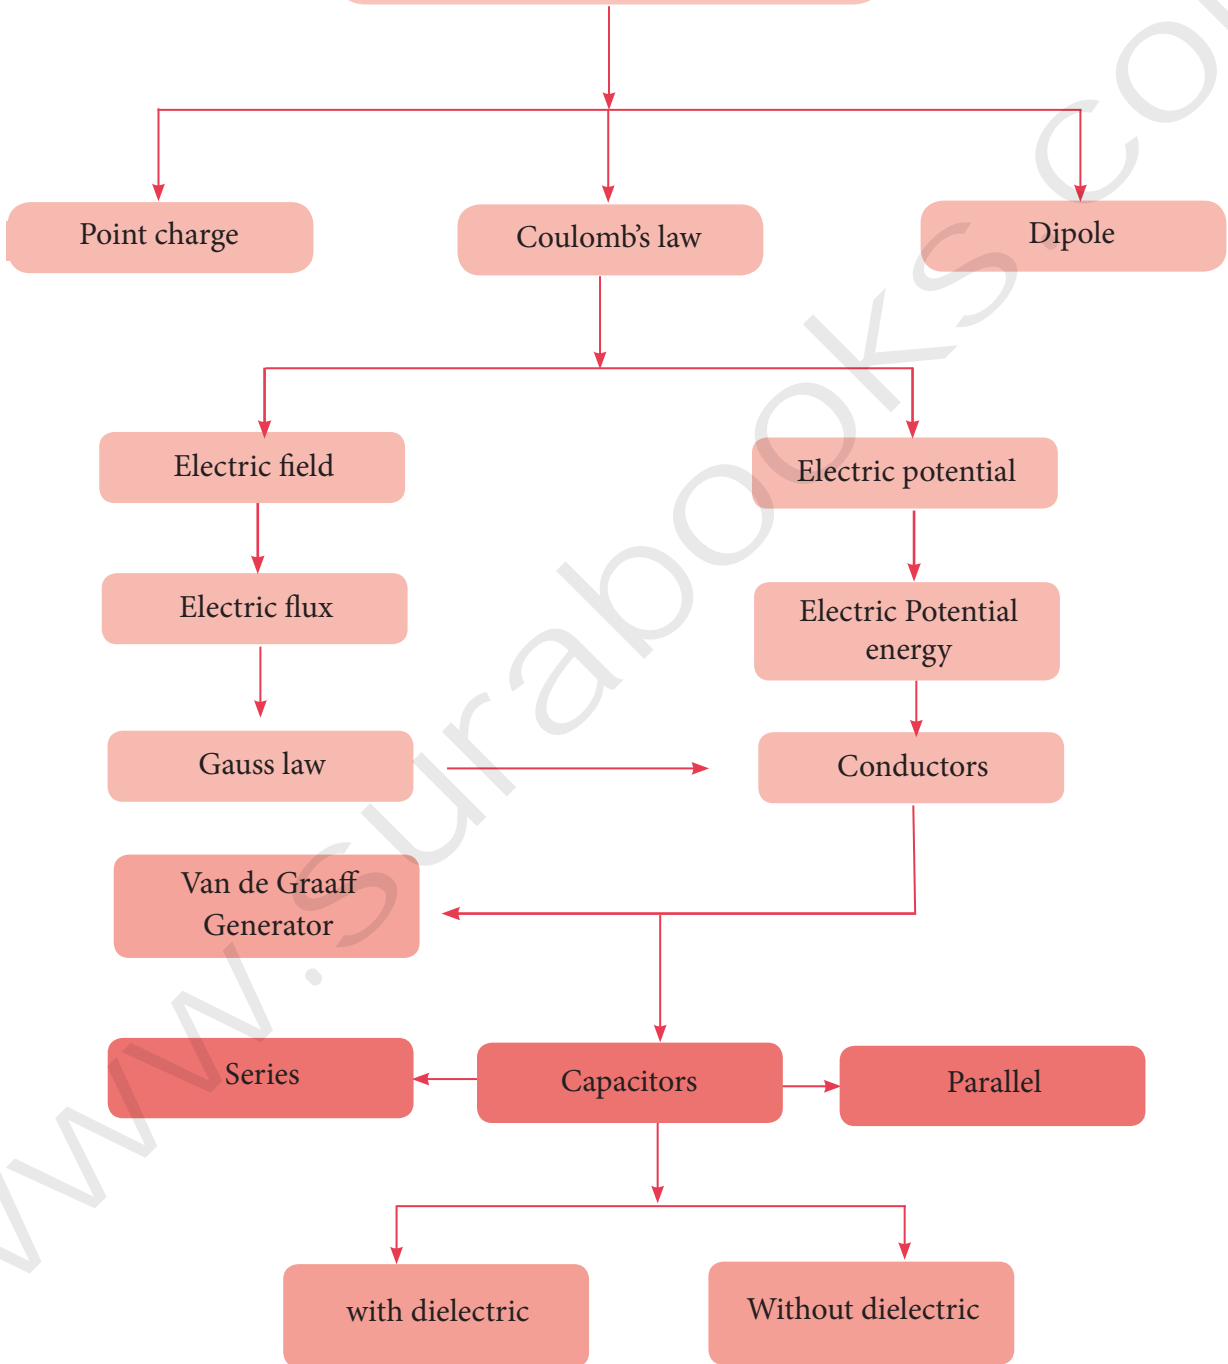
Point charge

Coulomb's law

Dipole

Electric field

Electric potential

Electric flux

Electric Potential energy

Gauss law

Conductors

Van de Graaff Generator

Series

Capacitors

Parallel

with dielectric

Without dielectric

www.surabooks.com